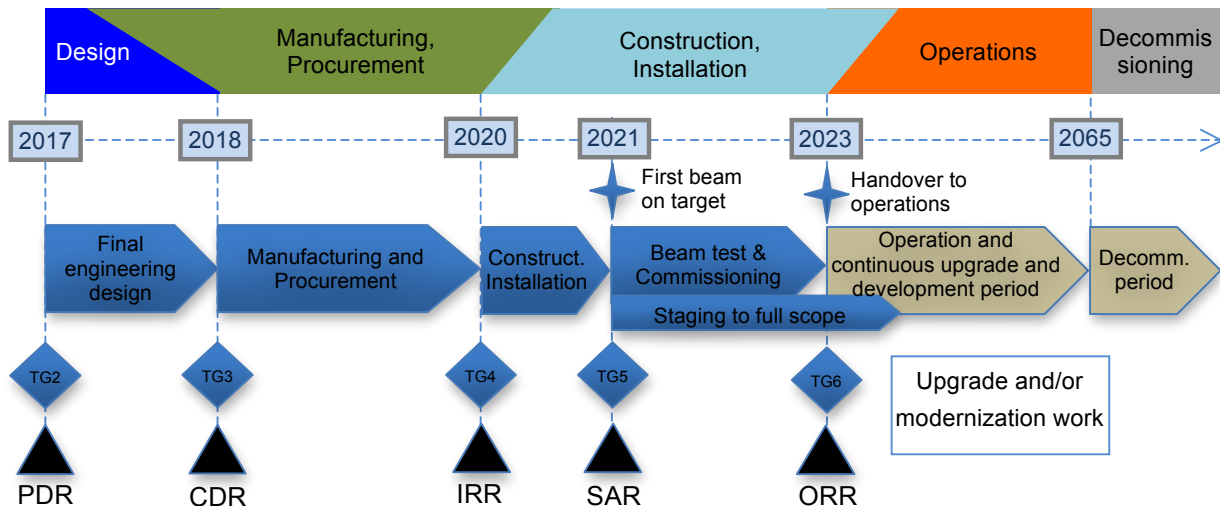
Design

Manufacturing, Procurement

Construction, Installation

Operations

Decommissioning

2017

2018

2020

2021

2023

2065

First beam on target

Handover to operations

Final engineering design

Manufacturing and Procurement

Construct. Installation

Beam test & Commissioning

Operation and continuous upgrade and development period

Decomm. period

Staging to full scope

TG2

TG3

TG4

TG5

TG6

Upgrade and/or modernization work

PDR

CDR

IRR

SAR

ORR